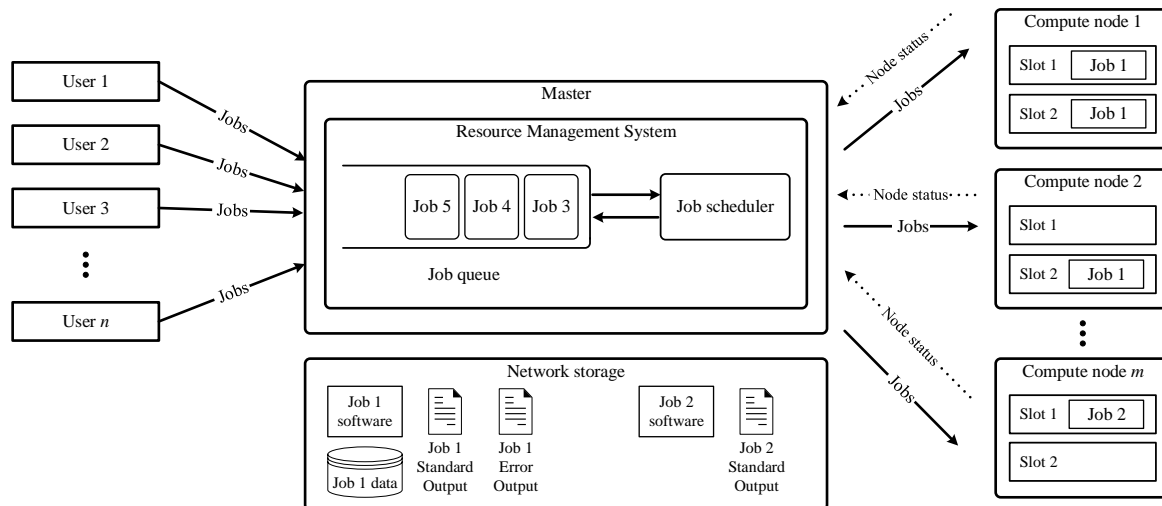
User 1

User 2

User 3

User $n$

Jobs

Jobs

Jobs

Jobs

Master

Resource Management System

Job 5

Job 4

Job 3

Job scheduler

Job queue

Network storage

Job 1 software

Job 1 data

Job 1 Standard Output

Job 1 Error Output

Job 2 software

Job 2 Standard Output

Node status

Jobs

Node status

Jobs

Node status

Jobs

Compute node 1

Slot 1

Job 1

Slot 2

Job 1

Compute node 2

Slot 1

Slot 2

Job 1

Compute node $m$

Slot 1

Job 2

Slot 2